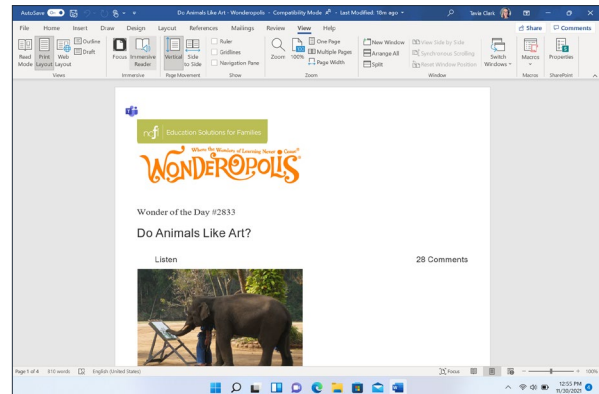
AutoSave Off
Do Animals Like Art - Wonderopolis • Compatibility Mode • Last Modified: 18m ago
Tavia Clark
File Home Insert Draw Design Layout References Mailings Review View Help
Share Comments
Read Mode Print Layout Web Layout Outline Draft
Views
Focus Immersive Reader
Immersive
Vertical Side to Side
Page Movement
Ruler Gridlines Navigation Pane
Show
Zoom 100% One Page Multiple Pages Page Width
Zoom
New Window Arrange All Split
View Side by Side Synchronous Scrolling Reset Window Position
Switch Windows
Window
Macros
Macros
Properties
SharePoint

ncfl Education Solutions for Families

Where the Wonders of Learning Never Cease
WONDEROPOLIS

Wonder of the Day #2833

Do Animals Like Art?

Listen

28 Comments

Page 1 of 4 810 words English (United States)
Focus
100%
12:55 PM
11/30/2021